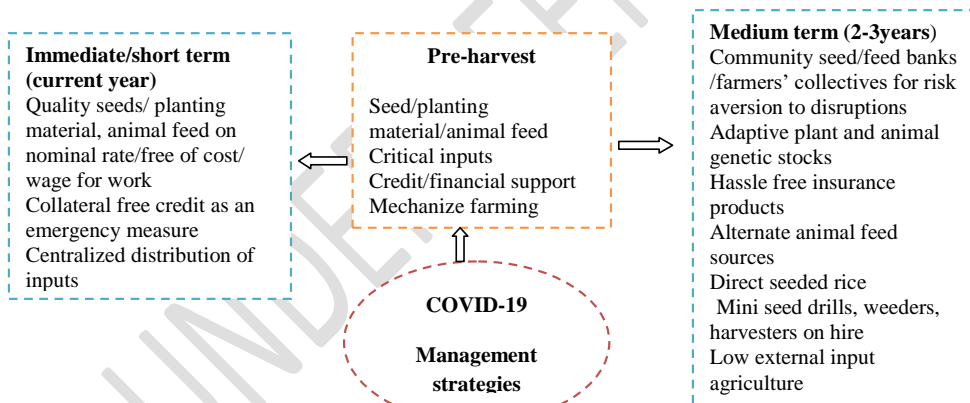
Immediate/short term (current year)
Quality seeds/ planting material, animal feed on nominal rate/free of cost/ wage for work
Collateral free credit as an emergency measure
Centralized distribution of inputs

Pre-harvest

Seed/planting material/animal feed
Critical inputs
Credit/financial support
Mechanize farming

Medium term (2-3years)
Community seed/feed banks /farmers' collectives for risk aversion to disruptions
Adaptive plant and animal genetic stocks
Hassle free insurance products
Alternate animal feed sources
Direct seeded rice
Mini seed drills, weeders, harvesters on hire
Low external input agriculture

COVID-19

Management strategies